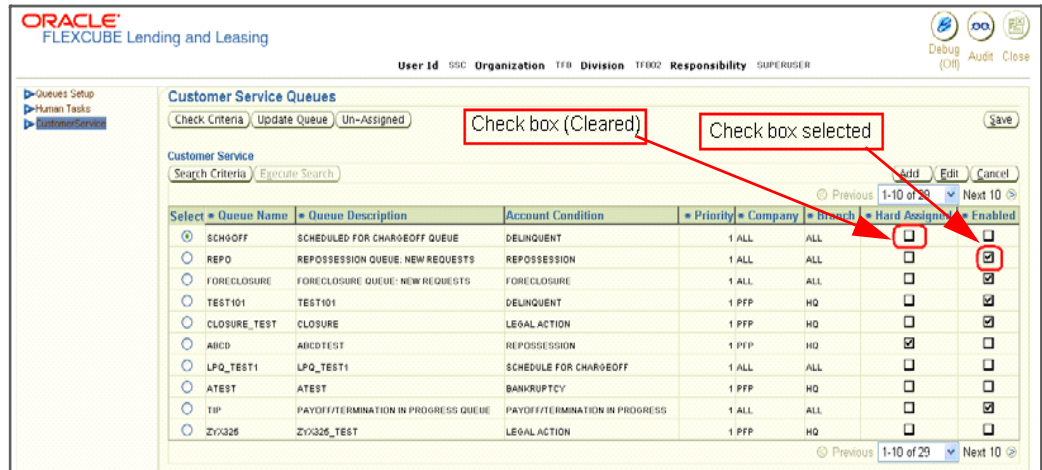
ORACLE
FLEXCUBE Lending and Leasing

Debug (Off) Audit Close

User Id SSC Organization TFB Division TFB02 Responsibility SUPERUSER

Queues Setup
Human Tasks
CustomerService

Customer Service Queues

Check Criteria | Update Queue | Un-Assigned

Check box (Cleared)

Check box selected

Save

Customer Service

Search Criteria | Execute Search

Add | Edit | Cancel

Previous 1-10 of 29 Next 10

| Select | Queue Name | Queue Description | Account Condition | Priority | Company | Branch | Hard Assigned | Enabled |
|---|---|---|---|---|---|---|---|---|
| ◉ | SCHGOFF | SCHEDULED FOR CHARGEOFF QUEUE | DELINQUENT | 1 | ALL | ALL | ☐ | ☐ |
| ○ | REPO | REPOSSESSION QUEUE: NEW REQUESTS | REPOSSESSION | 1 | ALL | ALL | ☐ | ☑ |
| ○ | FORECLOSURE | FORECLOSURE QUEUE: NEW REQUESTS | FORECLOSURE | 1 | ALL | ALL | ☐ | ☑ |
| ○ | TEST101 | TEST101 | DELINQUENT | 1 | PFP | HQ | ☐ | ☑ |
| ○ | CLOSURE_TEST | CLOSURE | LEGAL ACTION | 1 | PFP | HQ | ☐ | ☑ |
| ○ | ABCD | ABCDTEST | REPOSSESSION | 1 | PFP | HQ | ☑ | ☐ |
| ○ | LPQ_TEST1 | LPQ_TEST1 | SCHEDULE FOR CHARGEOFF | 1 | ALL | ALL | ☐ | ☐ |
| ○ | ATEST | ATEST | BANKRUPTCY | 1 | PFP | HQ | ☐ | ☐ |
| ○ | TIP | PAYOFF/TERMINATION IN PROGRESS QUEUE | PAYOFF/TERMINATION IN PROGRESS | 1 | ALL | ALL | ☐ | ☑ |
| ○ | ZYX326 | ZYX326_TEST | LEGAL ACTION | 1 | PFP | HQ | ☐ | ☐ |

Previous 1-10 of 29 Next 10